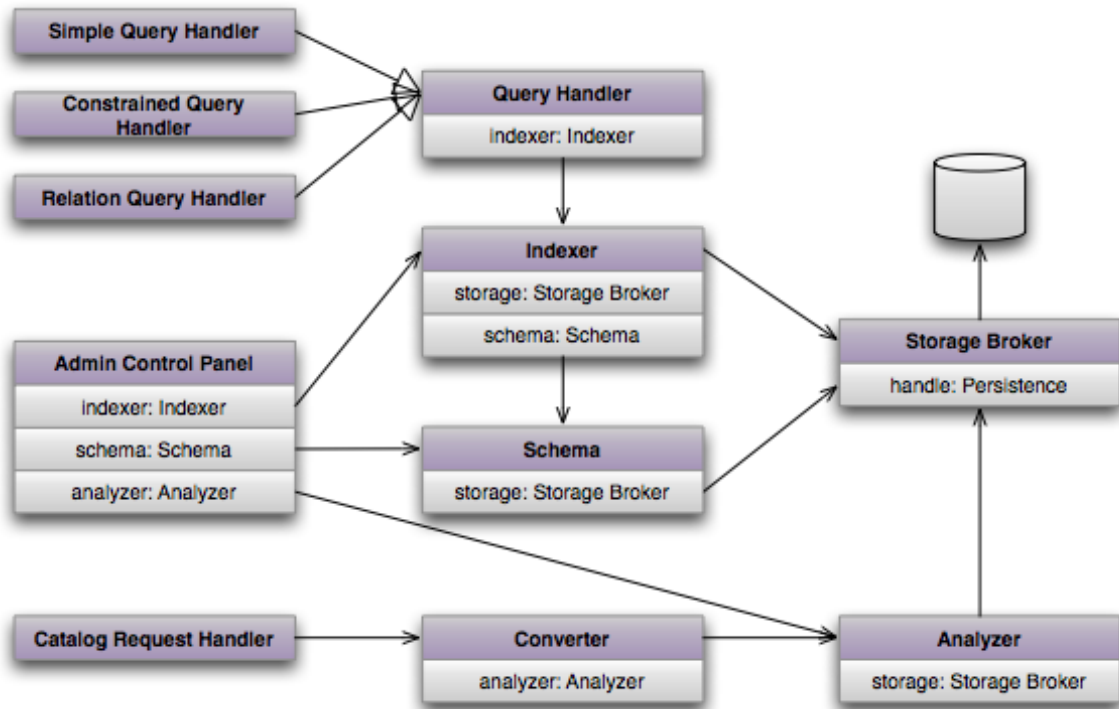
Simple Query Handler

Constrained Query Handler

Relation Query Handler

Query Handler
indexer: Indexer

Indexer
storage: Storage Broker
schema: Schema

Storage Broker
handle: Persistence

Admin Control Panel
indexer: Indexer
schema: Schema
analyzer: Analyzer

Schema
storage: Storage Broker

Catalog Request Handler

Converter
analyzer: Analyzer

Analyzer
storage: Storage Broker